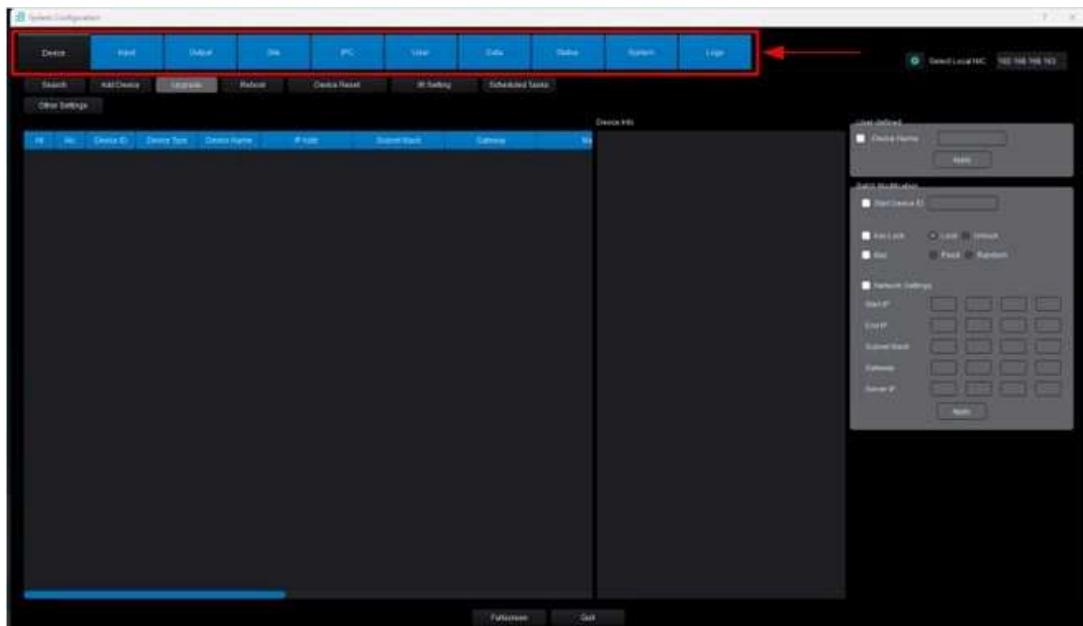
System Configuration

? ×

Device | Input | Output | Site | IPC | User | Data | Status | System | Logs

Select Local NIC 192.168.168.163

Search | Add Device | Upgrade | Reboot | Device Reset | IR Setting | Scheduled Tasks

Other Settings

Device Info

| All | No. | Device ID | Device Type | Device Name | IP Addr | Subnet Mask | Gateway | Ma |
|---|---|---|---|---|---|---|---|---|

User-defined
Device Name
Apply

Batch Modification
Start Device ID
Key Lock Lock Unlock
Mac Fixed Random
Network Settings
Start IP
End IP
Subnet Mask
Gateway
Server IP
Apply

Fullscreen | Quit